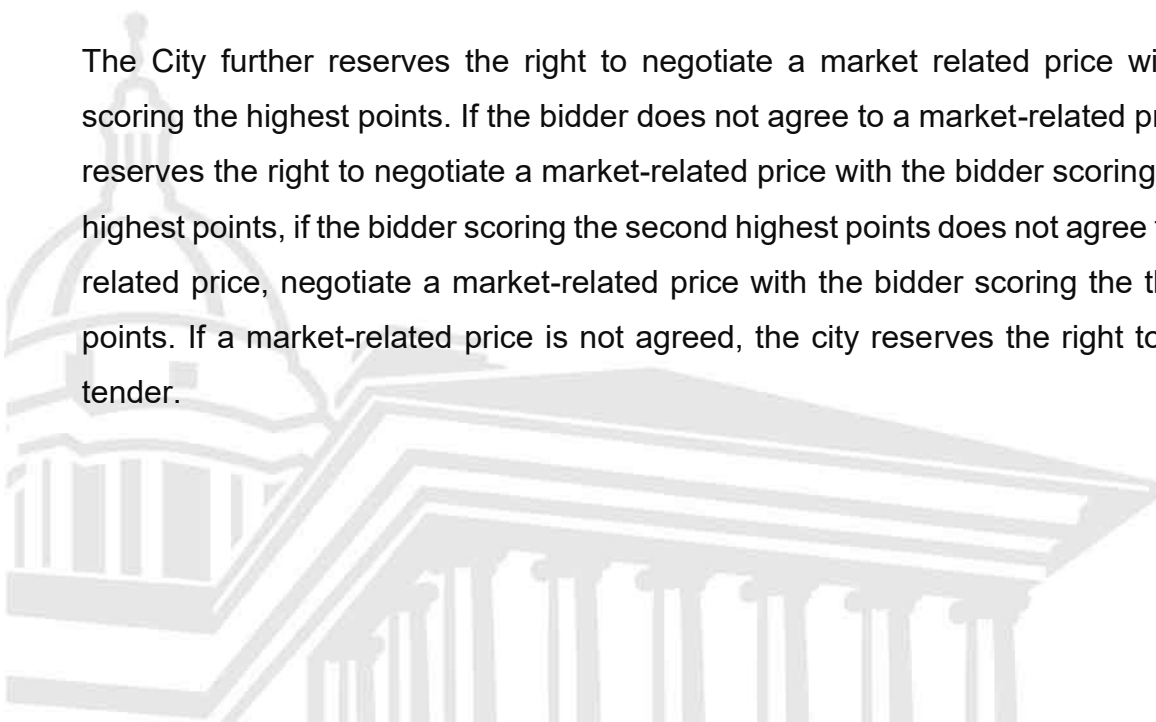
The City further reserves the right to negotiate a market related price wi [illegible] scoring the highest points. If the bidder does not agree to a market-related pr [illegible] reserves the right to negotiate a market-related price with the bidder scoring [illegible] highest points, if the bidder scoring the second highest points does not agree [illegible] related price, negotiate a market-related price with the bidder scoring the th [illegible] points. If a market-related price is not agreed, the city reserves the right to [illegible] tender.